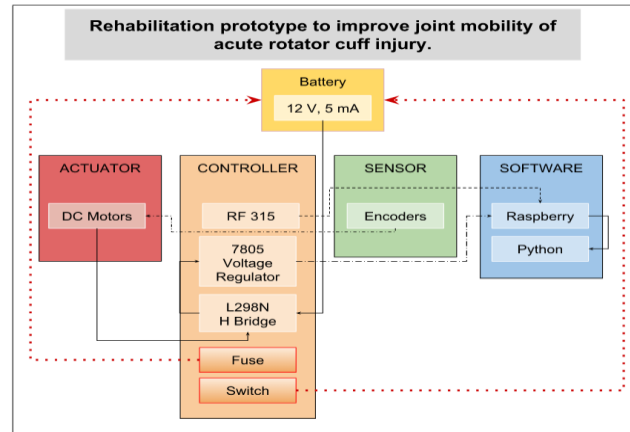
Rehabilitation prototype to improve joint mobility of acute rotator cuff injury.

Battery

12 V, 5 mA

ACTUATOR

DC Motors

CONTROLLER

RF 315

7805 Voltage Regulator

L298N H Bridge

Fuse

Switch

SENSOR

Encoders

SOFTWARE

Raspberry

Python